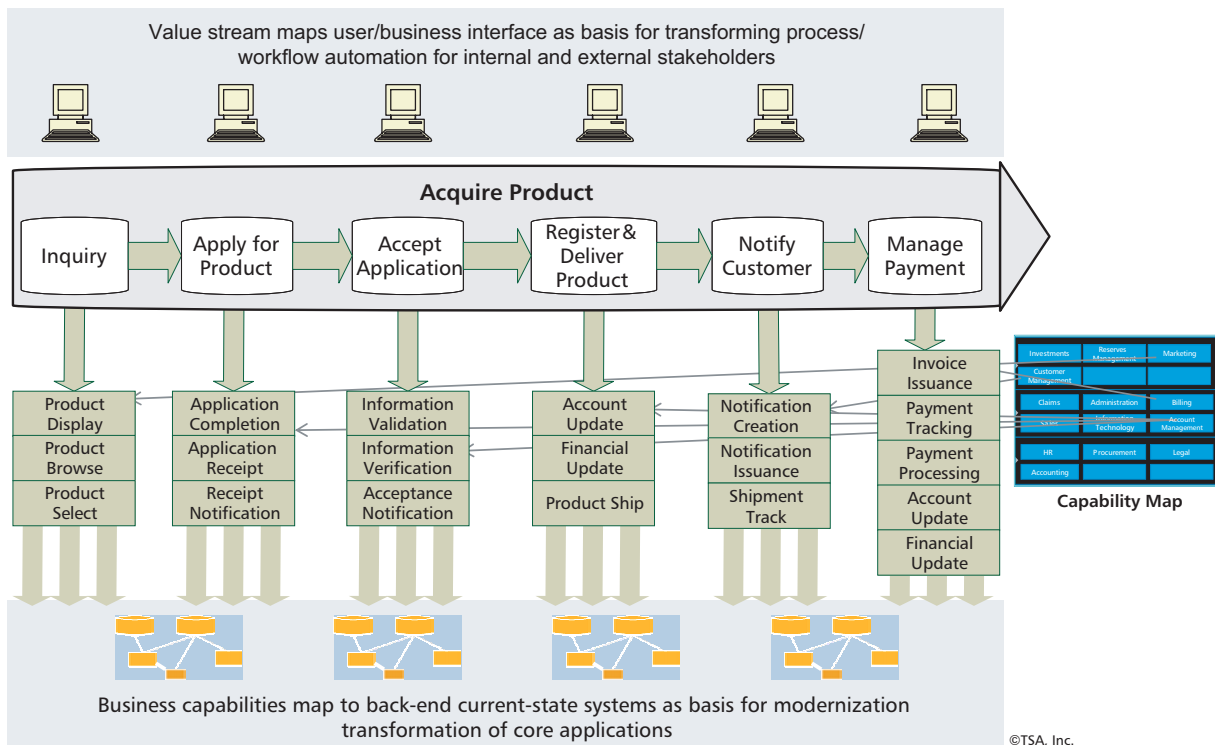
Value stream maps user/business interface as basis for transforming process/ workflow automation for internal and external stakeholders

Acquire Product

Inquiry

Apply for Product

Accept Application

Register & Deliver Product

Notify Customer

Manage Payment

Product Display

Product Browse

Product Select

Application Completion

Application Receipt

Receipt Notification

Information Validation

Information Verification

Acceptance Notification

Account Update

Financial Update

Product Ship

Notification Creation

Notification Issuance

Shipment Track

Invoice Issuance

Payment Tracking

Payment Processing

Account Update

Financial Update

Investments

Reserves Management

Marketing

Customer Management

Claims

Administration

Billing

Sales

Information Technology

Account Management

HR

Procurement

Legal

Accounting

Capability Map

Business capabilities map to back-end current-state systems as basis for modernization transformation of core applications

©TSA. Inc.